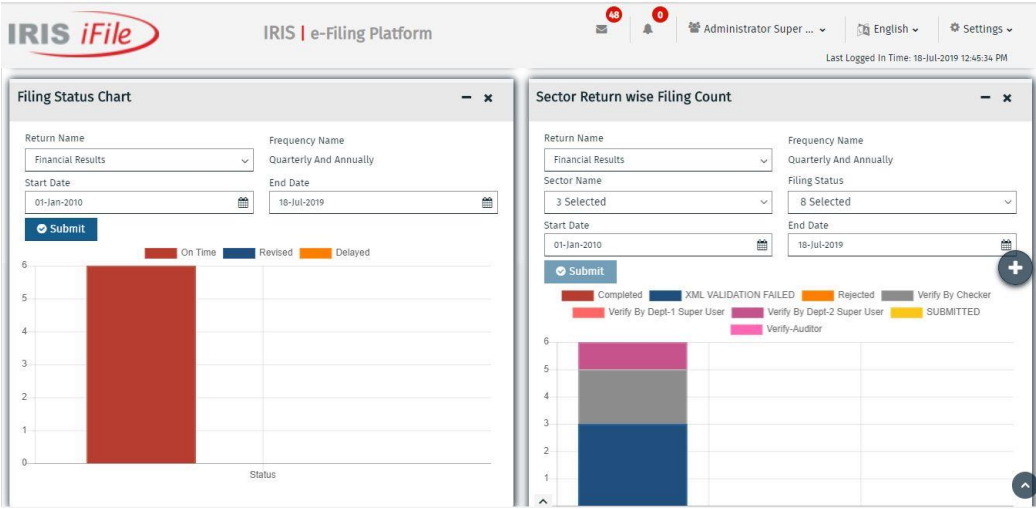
IRIS iFile

IRIS | e-Filing Platform

48 0 Administrator Super ... English Settings

Last Logged In Time: 18-Jul-2019 12:45:34 PM

Filing Status Chart

Return Name
Financial Results

Frequency Name
Quarterly And Annually

Start Date
01-Jan-2010

End Date
18-Jul-2019

Submit

On Time Revised Delayed

6
5
4
3
2
1
0

Status

Sector Return wise Filing Count

Return Name
Financial Results

Frequency Name
Quarterly And Annually

Sector Name
3 Selected

Filing Status
8 Selected

Start Date
01-Jan-2010

End Date
18-Jul-2019

Submit

Completed XML VALIDATION FAILED Rejected Verify By Checker Verify By Dept-1 Super User Verify By Dept-2 Super User SUBMITTED Verify-Auditor

6
5
4
3
2
1